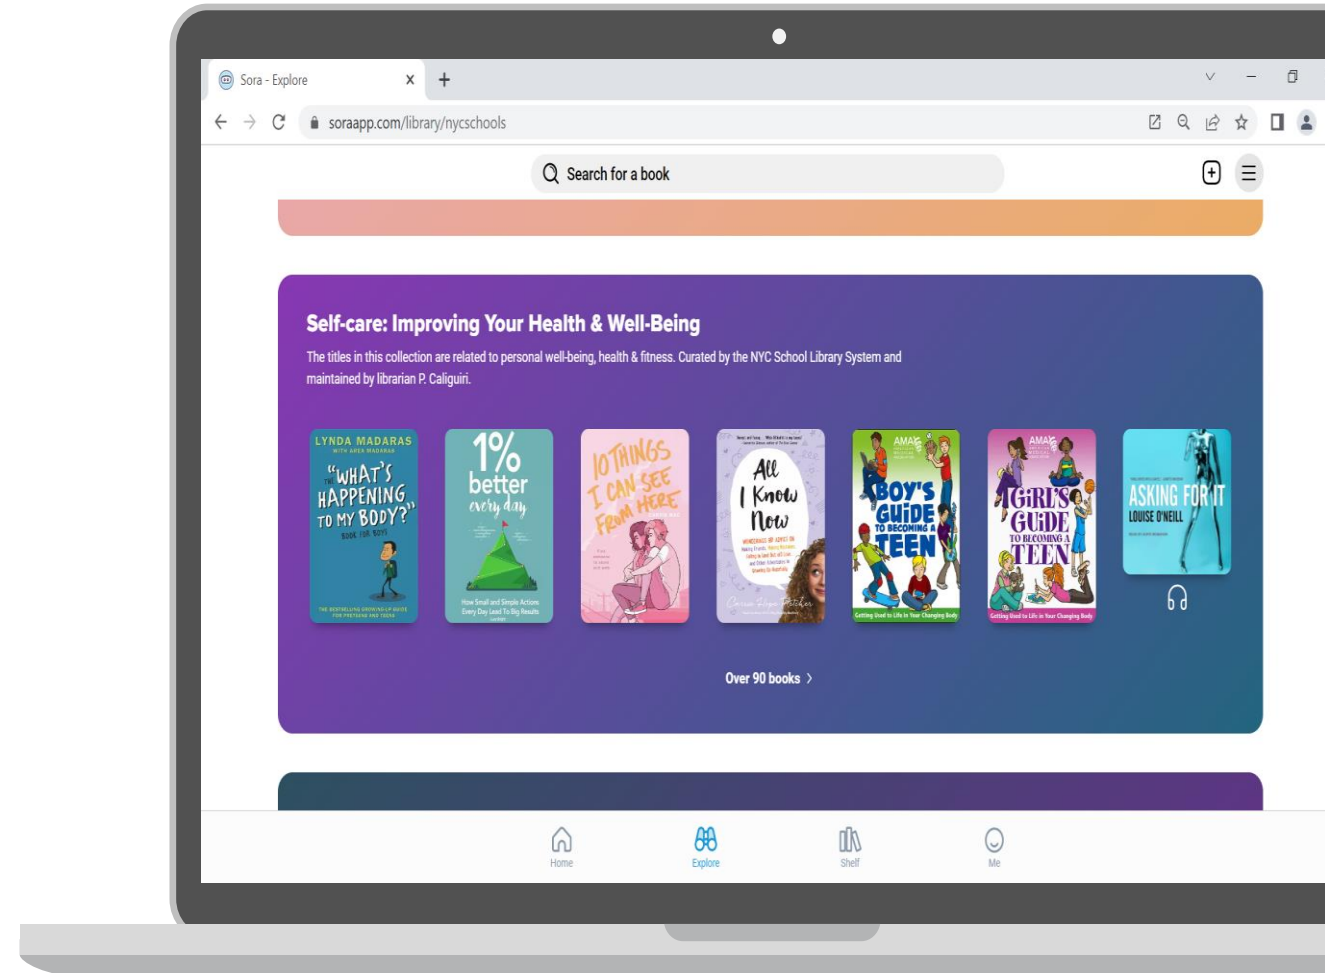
Sora - Explore

soraapp.com/library/nycschools

Search for a book

Self-care: Improving Your Health & Well-Being

The titles in this collection are related to personal well-being, health & fitness. Curated by the NYC School Library System and maintained by librarian P. Caligiuri.

LYNDA MADARAS
WITH AREA MADARAS
"WHAT'S HAPPENING TO MY BODY?" BOOK FOR BOYS

1% better every day
How Small and Simple Actions Every Day Lead To Big Results

10 THINGS I CAN SEE FROM HERE

All I Know Now

AMAZE
BOY'S GUIDE TO BECOMING A TEEN
Getting Used to Life in Your Changing Body

AMAZE
GIRL'S GUIDE TO BECOMING A TEEN
Getting Used to Life in Your Changing Body

ASKING FOR IT
LOUISE O'NEILL

Over 90 books

Home
Explore
Shelf
Me